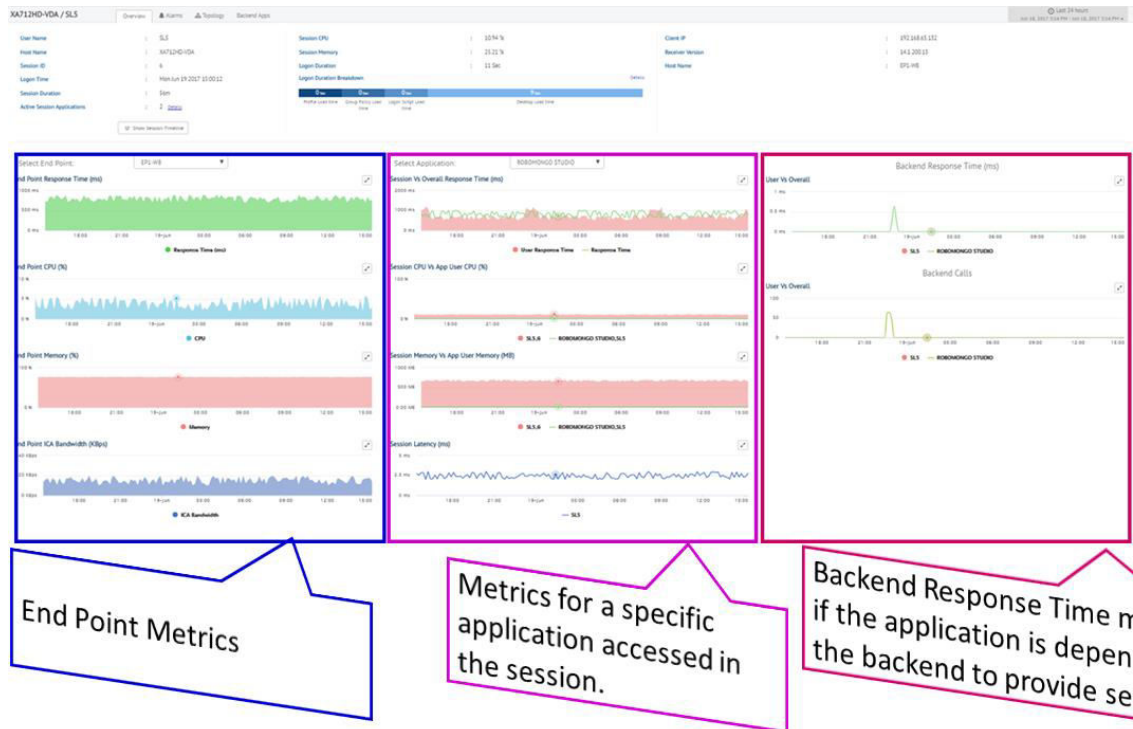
XA712HD-VDA / SLS

Overview | Alarms | Topology | Backend Apps

Last 24 hours

| User Name | : | SLS |
|---|---|---|
| Host Name | : | XA712HD-VDA |
| Session ID | : | 6 |
| Logon Time | : | Mon Jun 19 2017 10:00:12 |
| Session Duration | : | 34m |
| Active Session Applications | : | 2 Details |

Show Session Timeline

| Session CPU | : | 10.94 % |
|---|---|---|
| Session Memory | : | 21.21 % |
| Logon Duration | : | 11 Sec |

Logon Duration Breakdown

Details

Profile Load time | Group Policy Load time | Logon Script Load time | Desktop Load time

| Client IP | : | 192.168.63.132 |
|---|---|---|
| Receiver Version | : | 14.1.200.13 |
| Host Name | : | EPG-W8 |

Select End Point: EPG-W8

End Point Response Time (ms)

1000 ms

0 ms

18:00 21:00 19-Jun 03:00 06:00 09:00 12:00 15:00

Response Time (ms)

End Point CPU (%)

10 %

5 %

0 %

CPU

End Point Memory (%)

100 %

0 %

Memory

End Point ICA Bandwidth (KBps)

40 KBps

20 KBps

0 KBps

ICA Bandwidth

Select Application: ROBOMONGO STUDIO

Session Vs Overall Response Time (ms)

2000 ms

1000 ms

0 ms

User Response Time — Response Time

Session CPU Vs App User CPU (%)

0 %

SLS,6 — ROBOMONGO STUDIO,SLS

Session Memory Vs App User Memory (MB)

1000 MB

500 MB

0.00 MB

SLS,6 — ROBOMONGO STUDIO,SLS

Session Latency (ms)

5 ms

2.5 ms

0 ms

— SLS

Backend Response Time (ms)

User Vs Overall

1 ms

0.5 ms

0 ms

SLS — ROBOMONGO STUDIO

Backend Calls

User Vs Overall

100

50

0

SLS — ROBOMONGO STUDIO

End Point Metrics

Metrics for a specific application accessed in the session.

Backend Response Time m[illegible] if the application is depen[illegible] the backend to provide se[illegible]